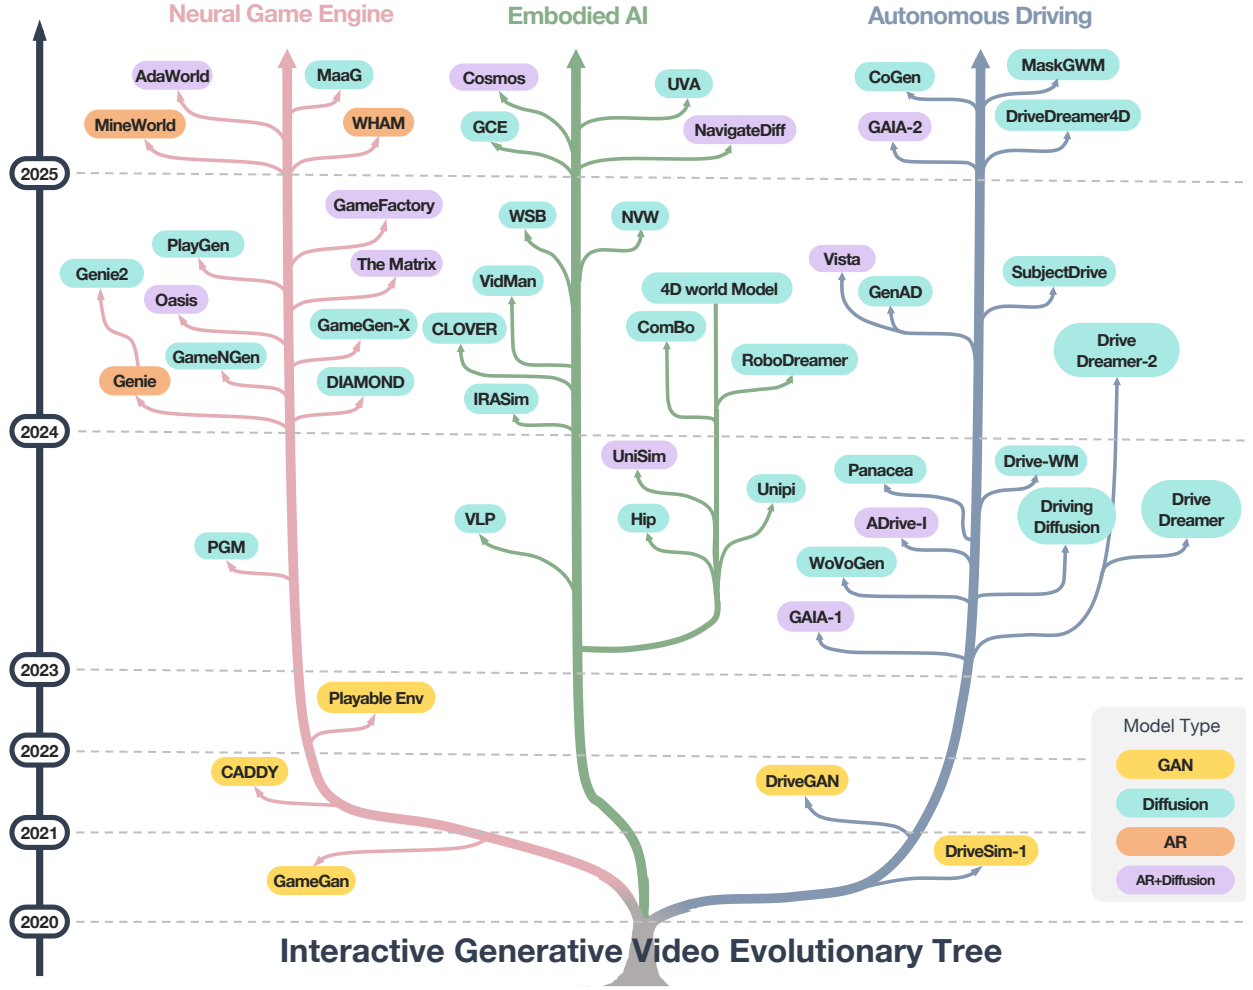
Neural Game Engine

Embodied AI

Autonomous Driving

AdaWorld
MaaG
MineWorld
WHAM
GameFactory
PlayGen
Genie2
The Matrix
Oasis
GameGen-X
GameNGen
Genie
DIAMOND
PGM
Playable Env
CADDY
GameGan

Cosmos
UVA
GCE
NavigateDiff
WSB
NVW
VidMan
4D world Model
CLOVER
ComBo
RoboDreamer
IRASim
UniSim
Unipi
VLP
Hip

CoGen
MaskGWM
DriveDreamer4D
GAIA-2
Vista
SubjectDrive
GenAD
Drive Dreamer-2
Panacea
Drive-WM
Driving Diffusion
Drive Dreamer
ADrive-I
WoVoGen
GAIA-1
DriveGAN
DriveSim-1

2025
2024
2023
2022
2021
2020

Model Type
GAN
Diffusion
AR
AR+Diffusion

Interactive Generative Video Evolutionary Tree